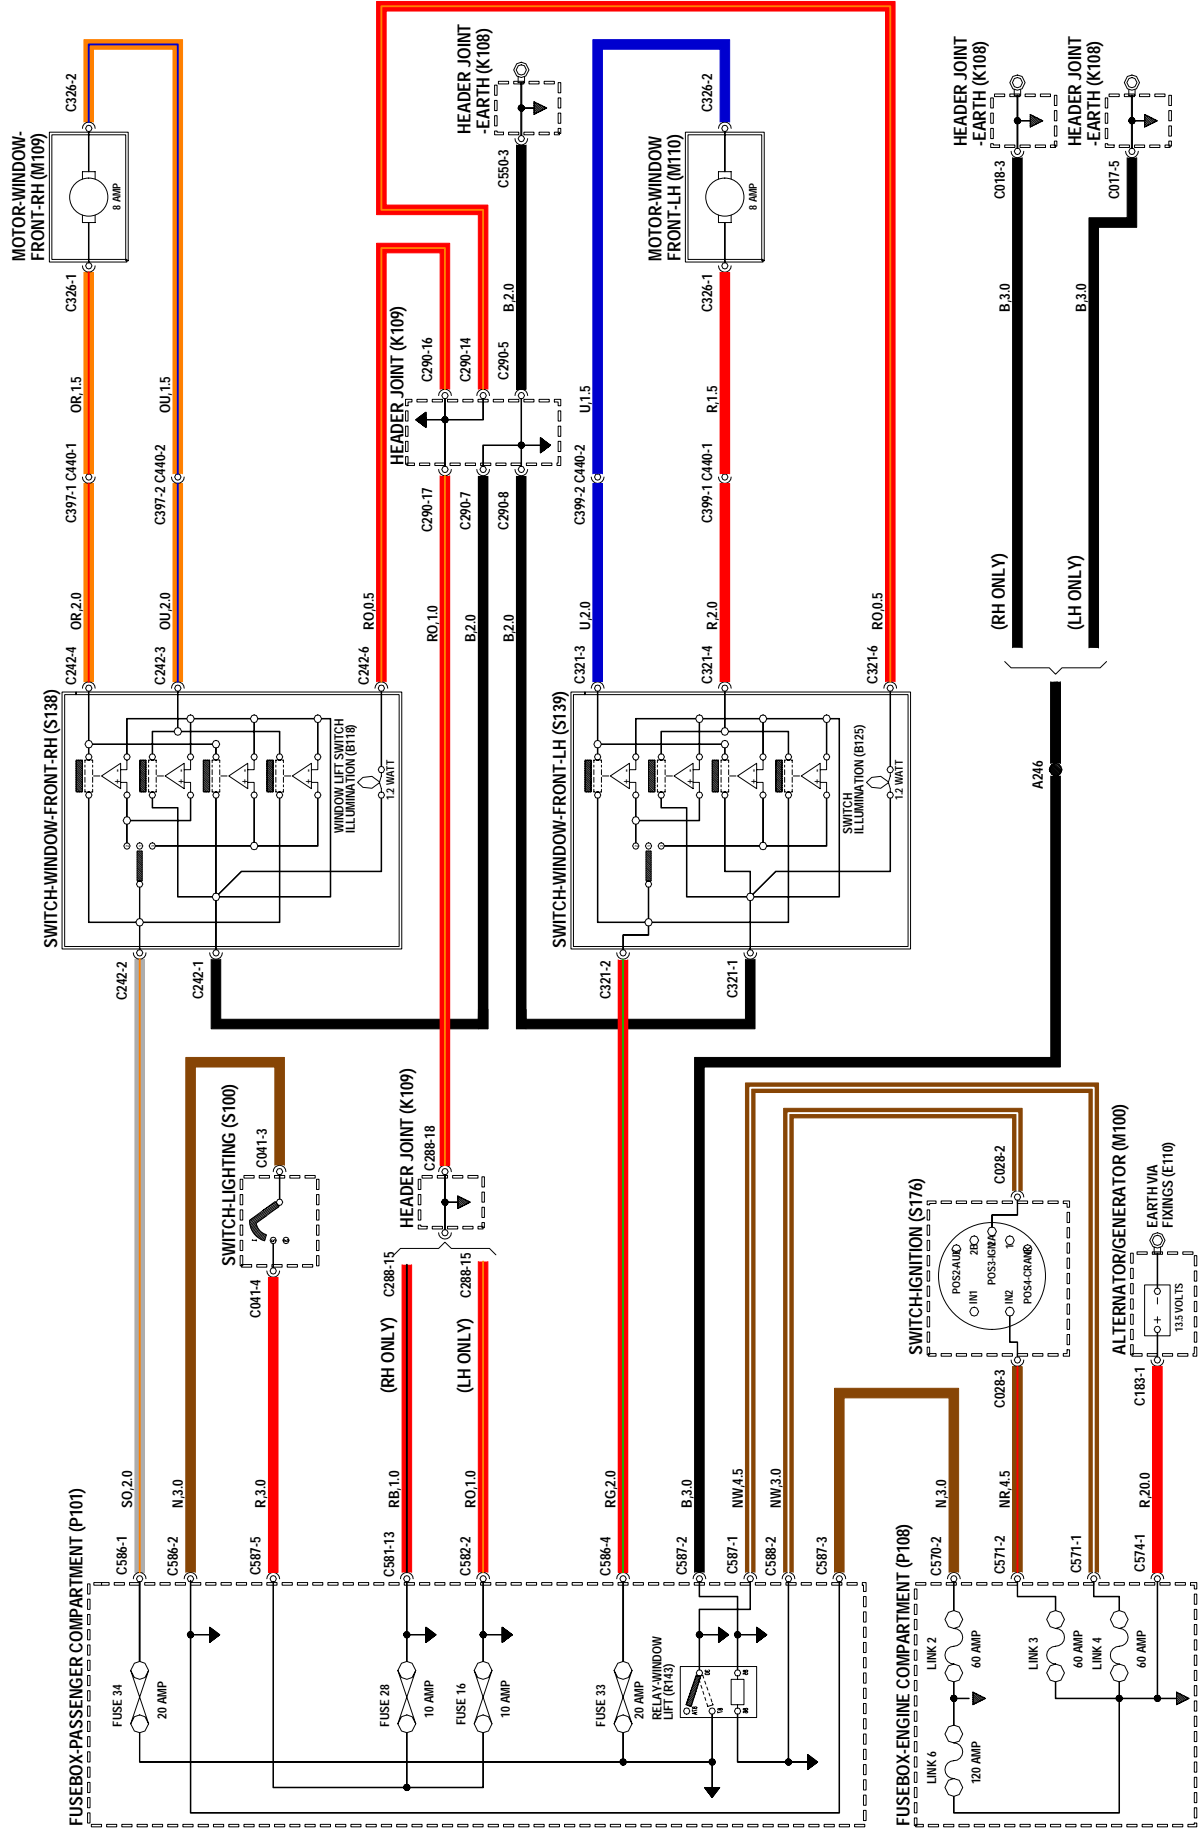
MOTOR-WINDOW-FRONT-RH (M109)
C326-2
8 AMP
C326-1
OR,1.5
OU,1.5
C397-1 C440-1
C397-2 C440-2
OR,2.0
OU,2.0
C242-4
C242-3
C242-6
RO,0.5
SWITCH-WINDOW-FRONT-RH (S138)
WINDOW LIFT SWITCH ILLUMINATION (B118)
1.2 WATT
C242-2
C242-1
HEADER JOINT -EARTH (K108)
C550-3
B,2.0
HEADER JOINT (K109)
C290-16
C290-14
C290-5
C290-17
C290-7
C290-8
RO,1.0
B,2.0
B,2.0
MOTOR-WINDOW-FRONT-LH (M110)
C326-2
8 AMP
C326-1
U,1.5
R,1.5
C399-2 C440-2
C399-1 C440-1
U,2.0
R,2.0
RO,0.5
C321-3
C321-4
C321-6
SWITCH-WINDOW-FRONT-LH (S139)
SWITCH ILLUMINATION (B125)
1.2 WATT
C321-2
C321-1
HEADER JOINT -EARTH (K108)
C018-3
B,3.0
HEADER JOINT -EARTH (K108)
C017-5
B,3.0
(RH ONLY)
(LH ONLY)
A246
SWITCH-LIGHTING (S100)
C041-3
C041-4
HEADER JOINT (K109)
C288-18
C288-15
C288-15
(RH ONLY)
(LH ONLY)
SWITCH-IGNITION (S176)
C028-2
POS2-AUX
2B
1C
POS3-IGN
POS4-CRANK
IN1
IN2
C028-3
ALTERNATOR/GENERATOR (M100)
EARTH VIA FIXINGS (E110)
13.5 VOLTS
C183-1
FUSEBOX-PASSENGER COMPARTMENT (P101)
SO,2.0
N,3.0
R,3.0
RB,1.0
RO,1.0
RG,2.0
B,3.0
NW,4.5
NW,3.0
C586-1
C586-2
C587-5
C581-13
C582-2
C586-4
C587-2
C587-1
C588-2
C587-3
FUSE 34
20 AMP
FUSE 28
10 AMP
FUSE 16
10 AMP
FUSE 33
20 AMP
RELAY-WINDOW LIFT (R143)
FUSEBOX-ENGINE COMPARTMENT (P108)
N,3.0
NR,4.5
R,20.0
C570-2
C571-2
C571-1
C574-1
LINK 2
60 AMP
LINK 6
120 AMP
LINK 3
60 AMP
LINK 4
60 AMP